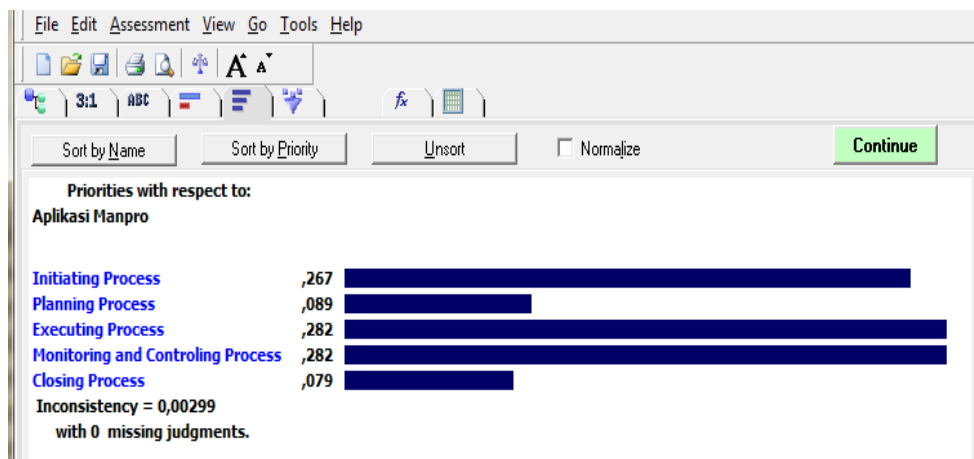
File Edit Assessment View Go Tools Help

3:1 ABC

Sort by Name Sort by Priority Unsort Normalize Continue

Priorities with respect to:
Aplikasi Manpro

| | |
|---|---|
| Initiating Process | ,267 |
| Planning Process | ,089 |
| Executing Process | ,282 |
| Monitoring and Controling Process | ,282 |
| Closing Process | ,079 |

Inconsistency = 0,00299
with 0 missing judgments.